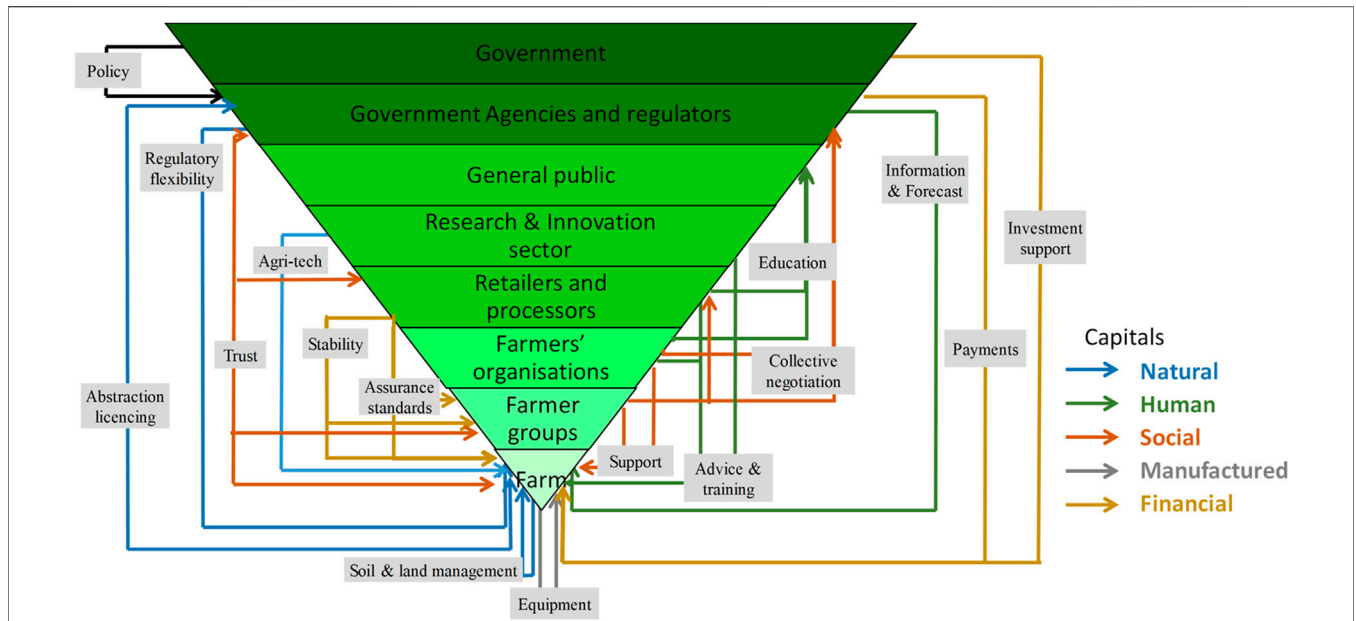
Government

Government Agencies and regulators

General public

Research & Innovation sector

Retailers and processors

Farmers' organisations

Farmer groups

Farm

Policy

Regulatory flexibility

Agri-tech

Trust

Stability

Assurance standards

Abstraction licencing

Soil & land management

Equipment

Support

Advice & training

Collective negotiation

Education

Information & Forecast

Investment support

Payments

Capitals

Natural

Human

Social

Manufactured

Financial